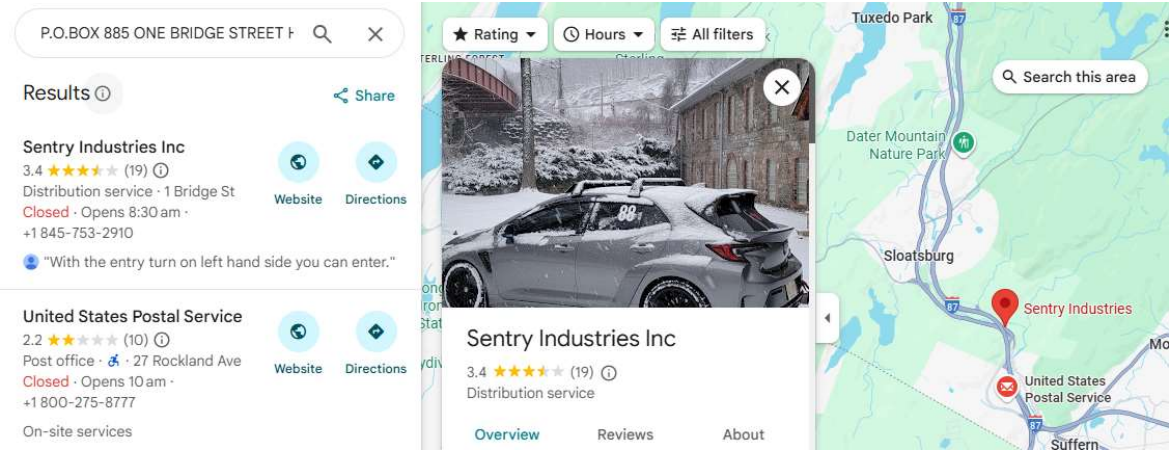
P.O.BOX 885 ONE BRIDGE STREET H

Results

Share

Sentry Industries Inc
3.4 (19)
Distribution service · 1 Bridge St
Closed · Opens 8:30 am ·
+1 845-753-2910

Website

Directions

"With the entry turn on left hand side you can enter."

United States Postal Service
2.2 (10)
Post office · 27 Rockland Ave
Closed · Opens 10 am ·
+1 800-275-8777

Website

Directions

On-site services

Rating

Hours

All filters

Tuxedo Park

87

Search this area

Dater Mountain Nature Park

Sloatsburg

87

Sentry Industries

United States Postal Service

87

Suffern

Mo

88

Sentry Industries Inc
3.4 (19)
Distribution service

Overview

Reviews

About